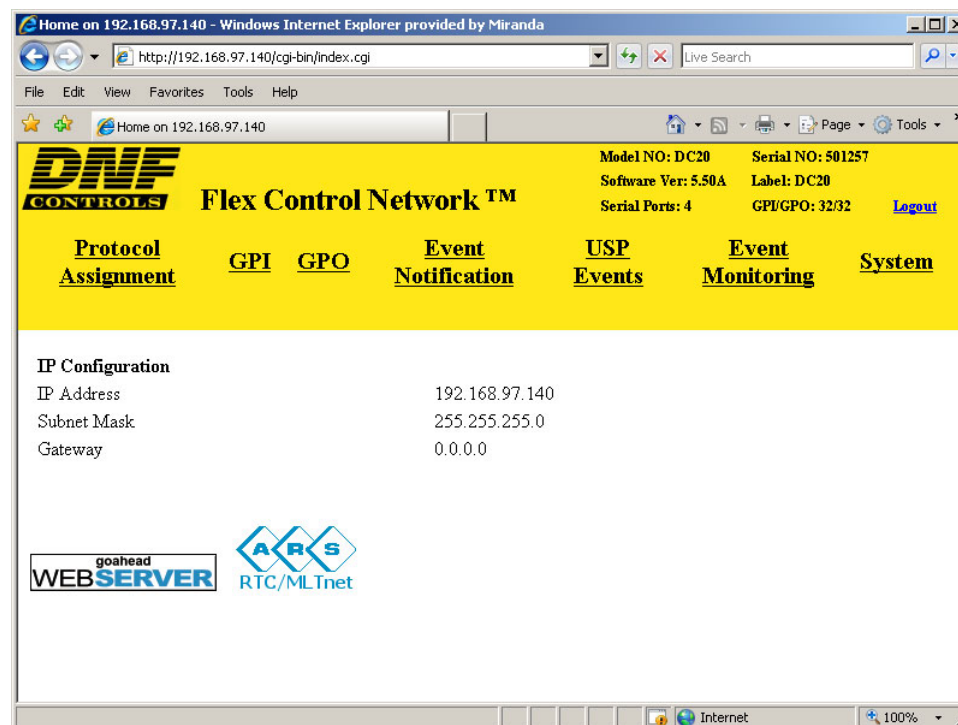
Home on 192.168.97.140 - Windows Internet Explorer provided by Miranda

http://192.168.97.140/cgi-bin/index.cgi

Live Search

File Edit View Favorites Tools Help

Home on 192.168.97.140

Page Tools

DNF CONTROLS

Flex Control Network ™

Model NO: DC20
Software Ver: 5.50A
Serial Ports: 4

Serial NO: 501257
Label: DC20
GPI/GPO: 32/32

Logout

Protocol Assignment GPI GPO Event Notification USP Events Event Monitoring System

IP Configuration

| IP Address | 192.168.97.140 |
|---|---|
| Subnet Mask | 255.255.255.0 |
| Gateway | 0.0.0.0 |

goahead WEBSERVER

A R S
RTC/MLTnet

Internet

100%